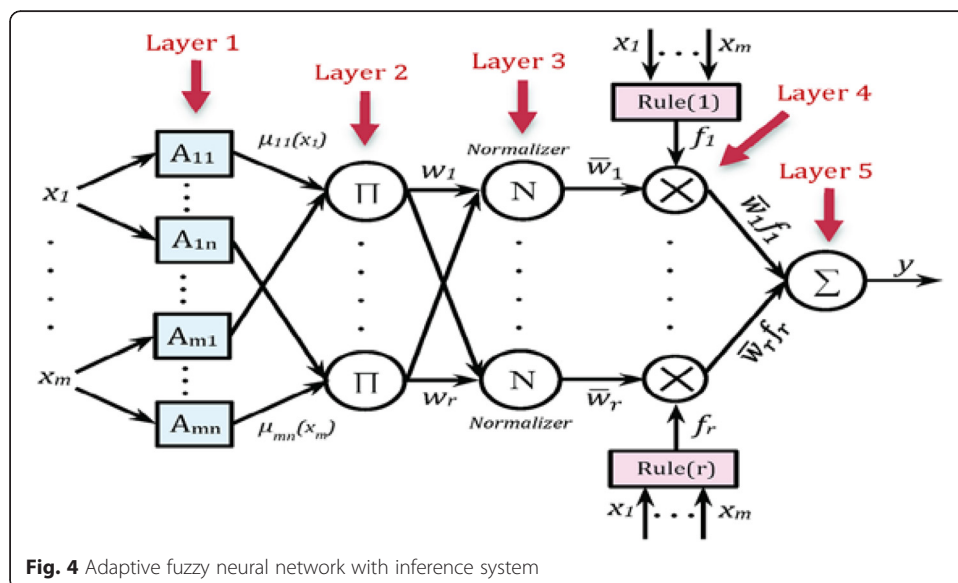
Layer 1

Layer 2

Layer 3

$x_1$ . . . $x_m$

Rule(1)

Layer 4

$f_1$

Layer 5

$\mu_{11}(x_1)$

$A_{11}$

$x_1$

$A_{1n}$

$A_{m1}$

$x_m$

$A_{mn}$

$\mu_{mn}(x_m)$

$\Pi$

$\Pi$

$w_1$

$w_r$

Normalizer

N

N

Normalizer

$\bar{w}_1$

$\bar{w}_r$

$\times$

$\times$

$\bar{w}_1 f_1$

$\bar{w}_r f_r$

$\Sigma$

$y$

$f_r$

Rule(r)

$x_1$ . . . $x_m$

**Fig. 4** Adaptive fuzzy neural network with inference system